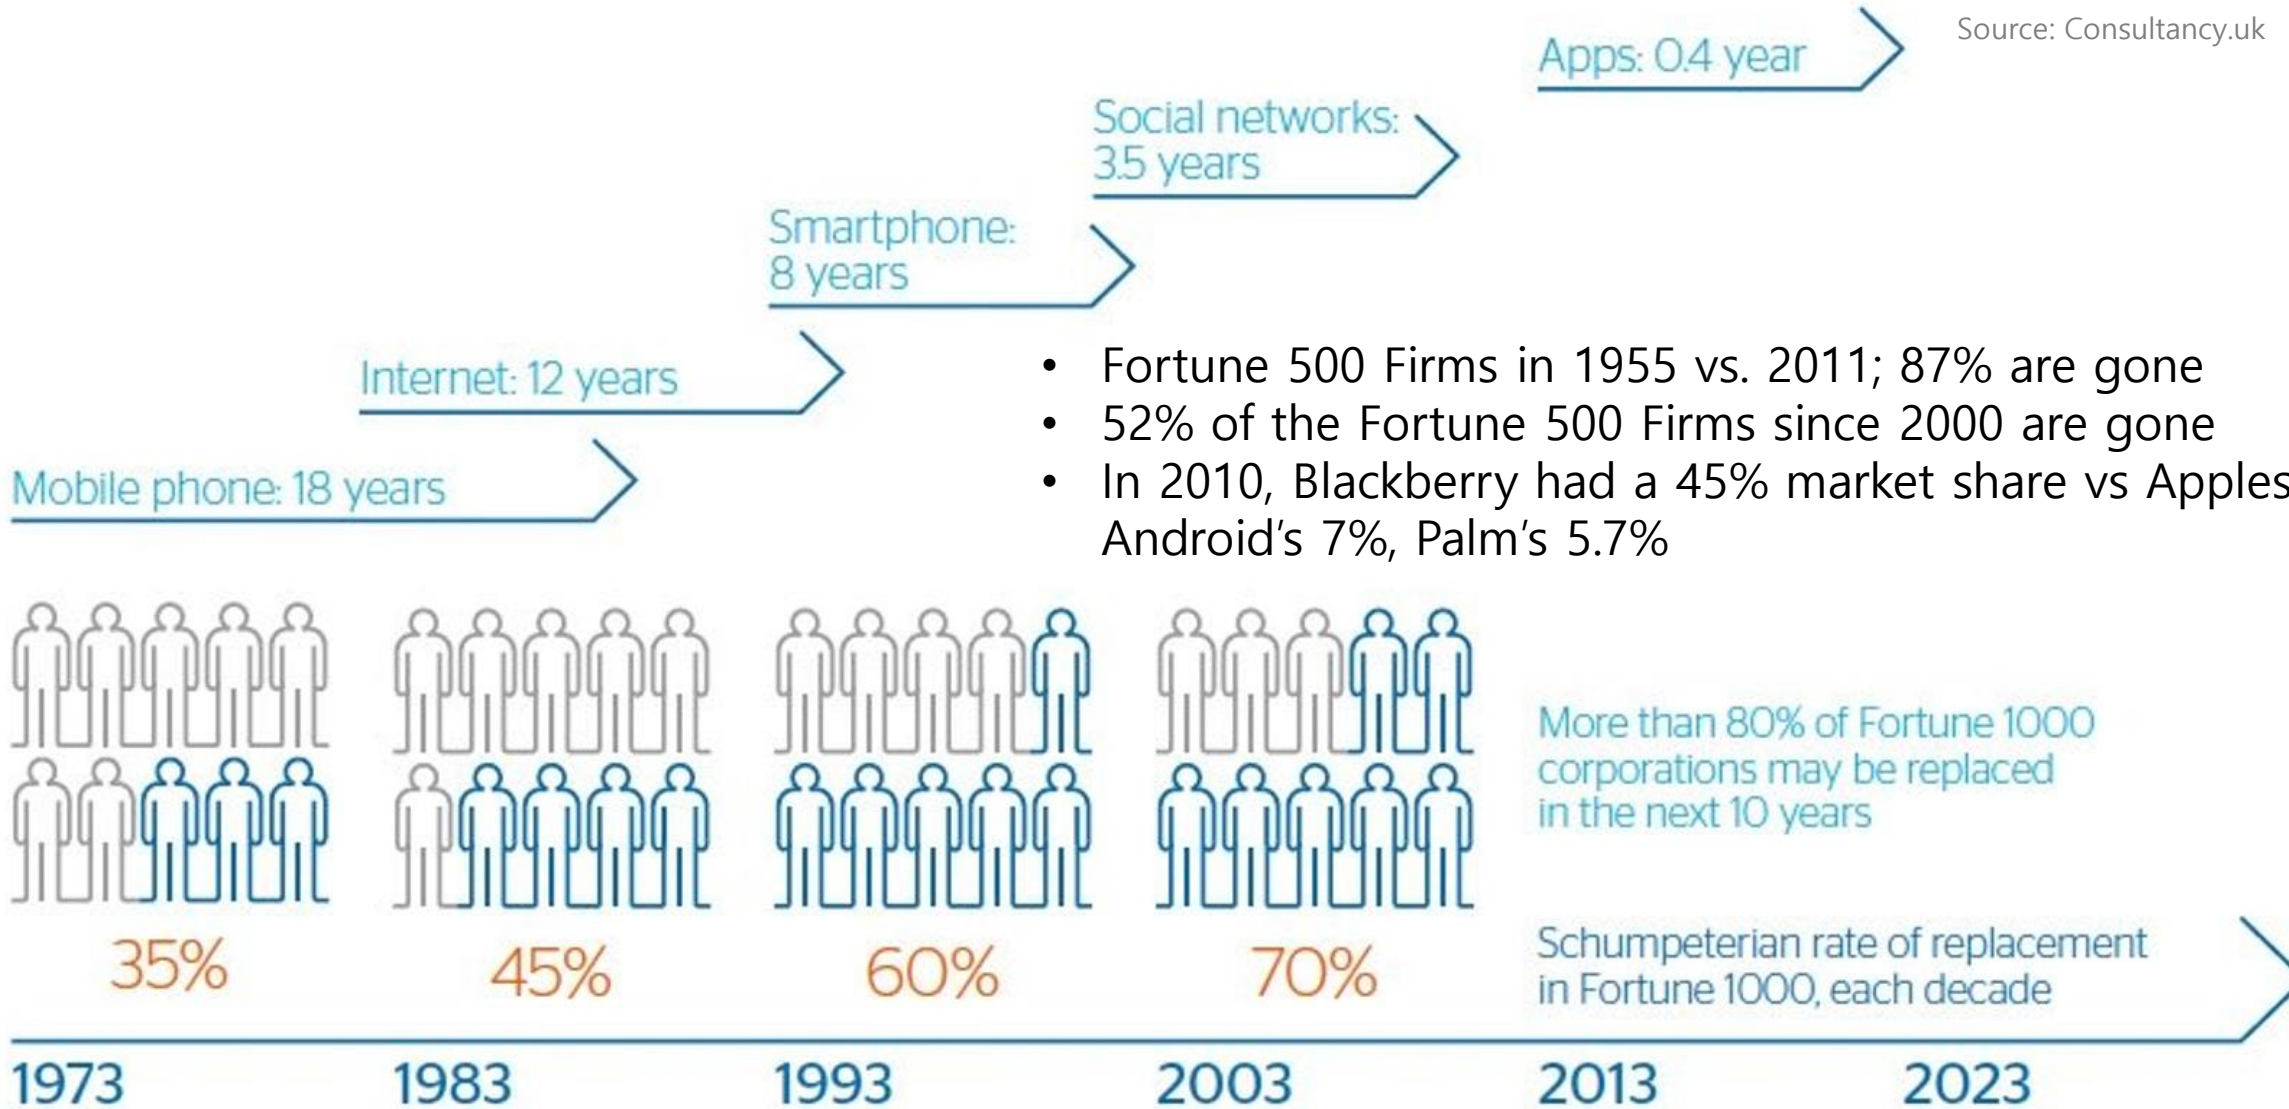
Source: Consultancy.uk

Apps: 0.4 year

Social networks: 3.5 years

Smartphone: 8 years

Internet: 12 years

Mobile phone: 18 years

- Fortune 500 Firms in 1955 vs. 2011; 87% are gone
- 52% of the Fortune 500 Firms since 2000 are gone
- In 2010, Blackberry had a 45% market share vs Apples Android's 7%, Palm's 5.7%

More than 80% of Fortune 1000 corporations may be replaced in the next 10 years

35%

45%

60%

70%

Schumpeterian rate of replacement in Fortune 1000, each decade

1973 1983 1993 2003 2013 2023